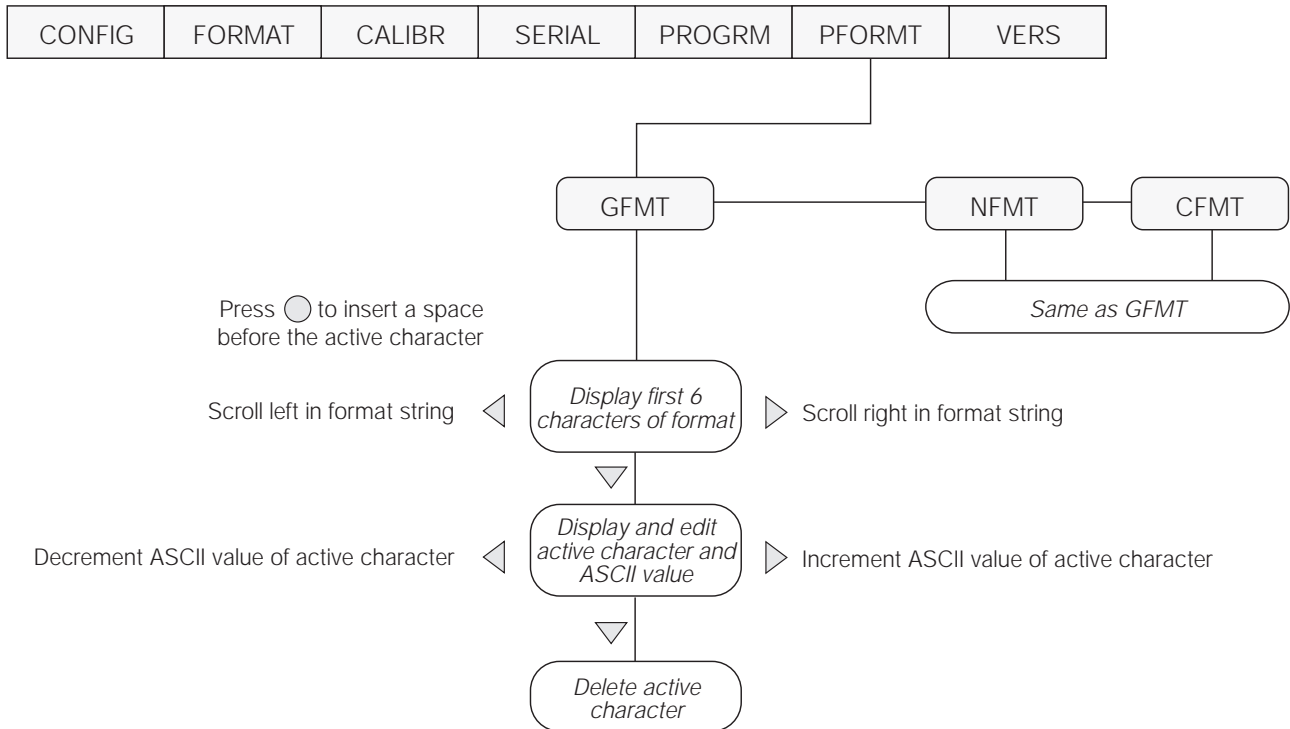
| CONFIG | FORMAT | CALIBR | SERIAL | PROGRM | PFORMT | VERS |
|---|---|---|---|---|---|---|

GFMT

NFMT

CFMT

Same as GFMT

Press ◯ to insert a space before the active character

Scroll left in format string

Display first 6 characters of format

Scroll right in format string

Decrement ASCII value of active character

Display and edit active character and ASCII value

Increment ASCII value of active character

Delete active character